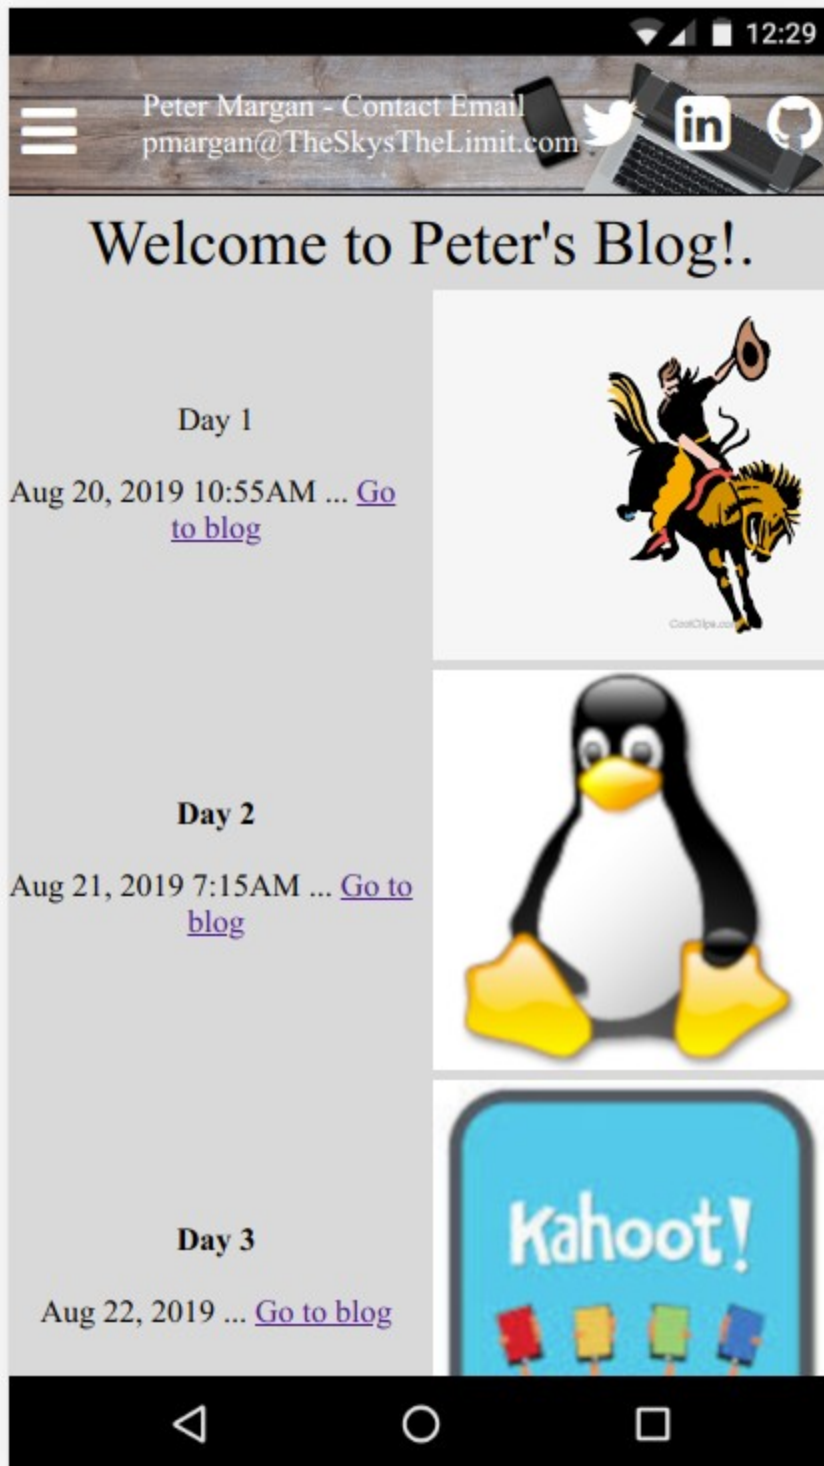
12:29

Peter Margan - Contact Email pmargan@TheSkysTheLimit.com

in

Welcome to Peter's Blog!.

Day 1

Aug 20, 2019 10:55AM ... Go to blog

CoolClips.com

Day 2

Aug 21, 2019 7:15AM ... Go to blog

Day 3

Aug 22, 2019 ... Go to blog

Kahoot!